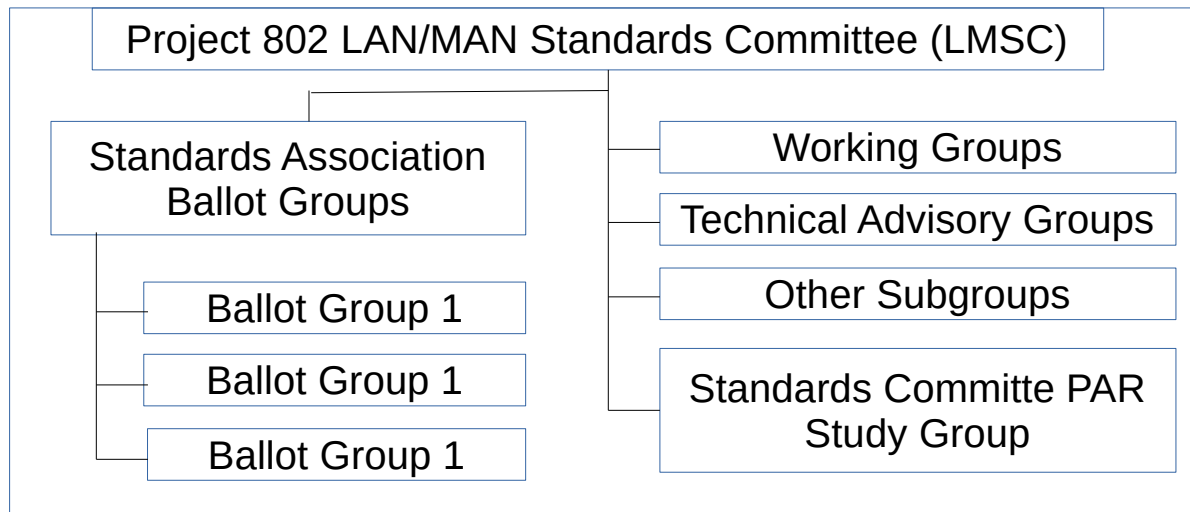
Project 802 LAN/MAN Standards Committee (LMSC)

Standards Association Ballot Groups

Ballot Group 1

Ballot Group 1

Ballot Group 1

Working Groups

Technical Advisory Groups

Other Subgroups

Standards Committe PAR Study Group